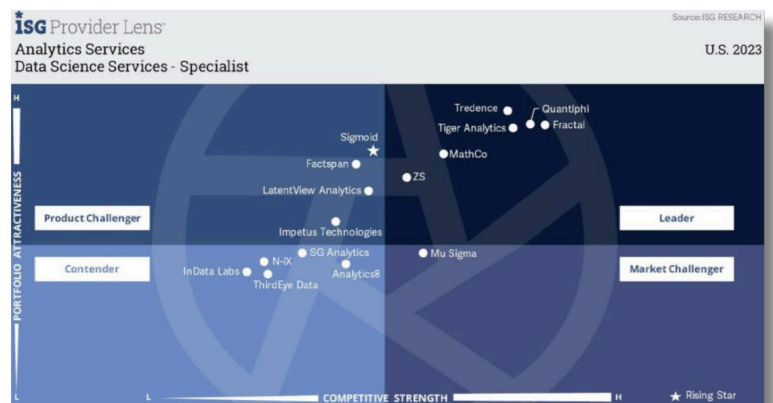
ISG Provider Lens™

Source: ISG RESEARCH

Analytics Services
Data Science Services - Specialist

U.S. 2023

H

PORTFOLIO ATTRACTIVENESS

L

Tredence
Quantiphi
Tiger Analytics
Fractal
Sigmoid
MathCo
Factspan
ZS
LatentView Analytics
Product Challenger
Leader
Impetus Technologies
SG Analytics
Mu Sigma
N-iX
Contender
Market Challenger
InData Labs
Analytics8
ThirdEye Data

L

COMPETITIVE STRENGTH

H

★ Rising Star